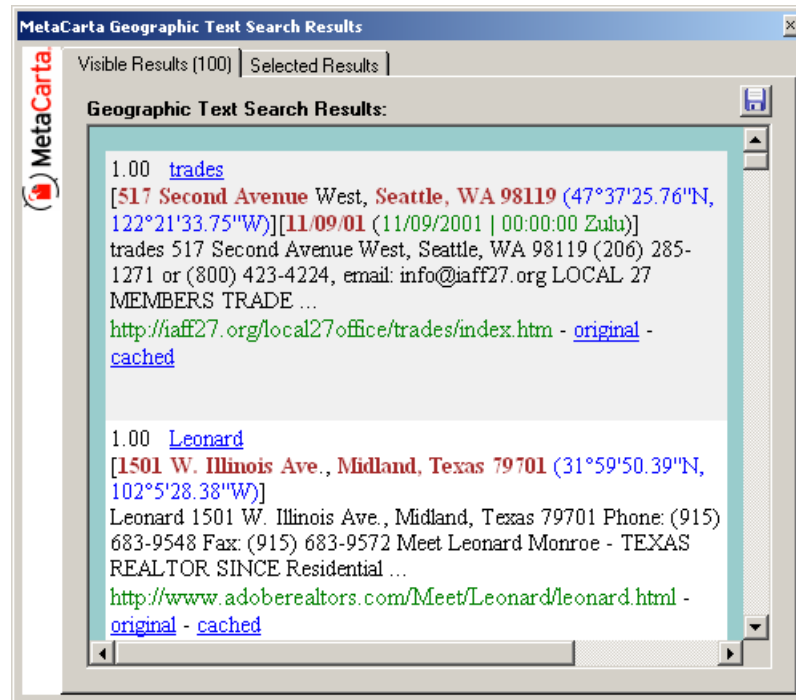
MetaCarta Geographic Text Search Results

MetaCarta

Visible Results (100) | Selected Results

Geographic Text Search Results:

1.00 trades
[517 Second Avenue West, Seattle, WA 98119 (47°37'25.76"N, 122°21'33.75"W)][11/09/01 (11/09/2001 | 00:00:00 Zulu)]
trades 517 Second Avenue West, Seattle, WA 98119 (206) 285-1271 or (800) 423-4224, email: info@iaff27.org LOCAL 27 MEMBERS TRADE ...
http://iaff27.org/local27office/trades/index.htm - original - cached

1.00 Leonard
[1501 W. Illinois Ave., Midland, Texas 79701 (31°59'50.39"N, 102°5'28.38"W)]
Leonard 1501 W. Illinois Ave., Midland, Texas 79701 Phone: (915) 683-9548 Fax: (915) 683-9572 Meet Leonard Monroe - TEXAS REALTOR SINCE Residential ...
http://www.adoberealtors.com/Meet/Leonard/leonard.html - original - cached